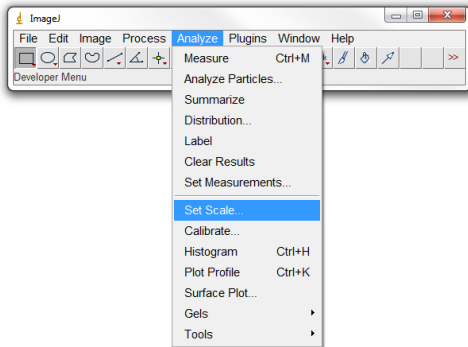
ImageJ
File Edit Image Process Analyze Plugins Window Help
>>
Developer Menu
Measure Ctrl+M
Analyze Particles...
Summarize
Distribution...
Label
Clear Results
Set Measurements...
Set Scale...
Calibrate...
Histogram Ctrl+H
Plot Profile Ctrl+K
Surface Plot...
Gels
Tools